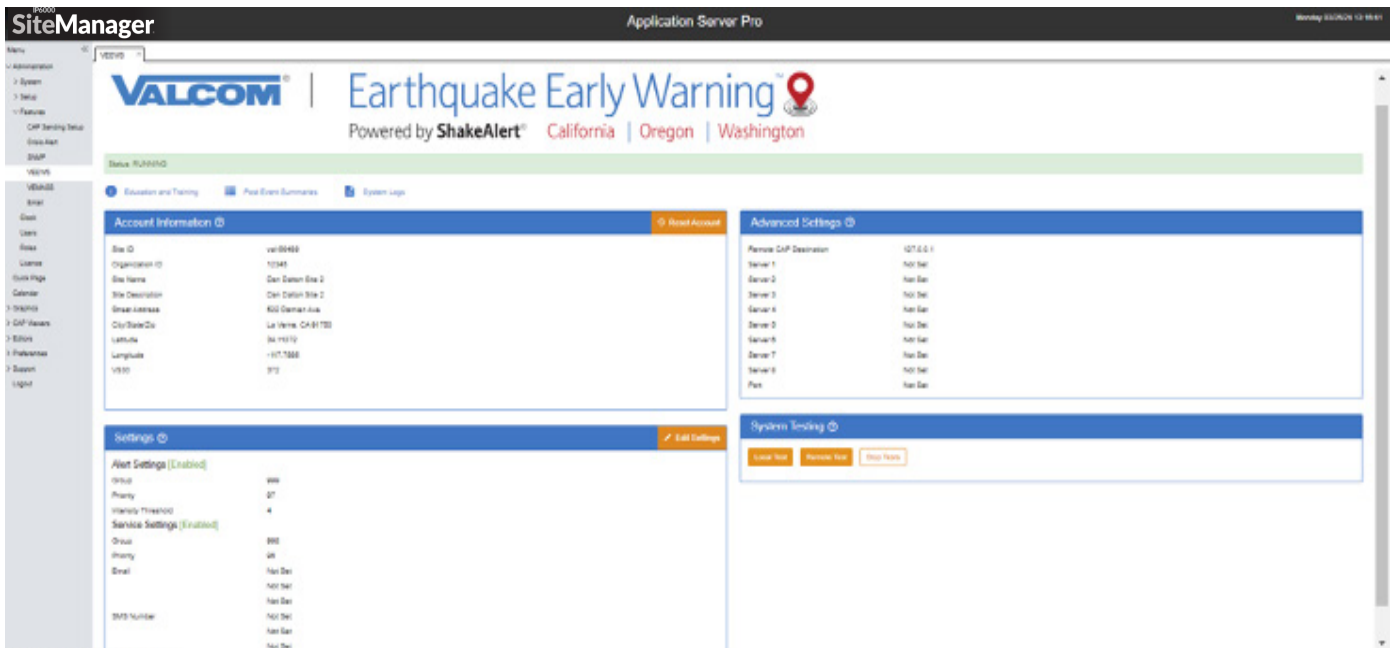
IP6000
SiteManager
Application Server Pro
Monday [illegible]

Menu
Administration
System
Setup
Features
CAP Sending Setup
Crisis Alert
SNMP
VEEWS
VEMASS
Email
Clock
Users
Roles
License
Quick Page
Calendar
Graphics
CAP Viewers
Editors
Preferences
Support
Logout

VEEWS

VALCOM® | Earthquake Early Warning™
Powered by ShakeAlert® California | Oregon | Washington

Status: RUNNING

Education and Training
Post Event Summaries
System Logs

Account Information
Reset Account

| | |
|---|---|
| Site ID | val-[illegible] |
| Organization ID | 12345 |
| Site Name | Dan Dalton Site 2 |
| Site Description | Dan Dalton Site 2 |
| Street Address | 500 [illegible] Ave |
| City/State/Zip | La Verne, CA 91750 |
| Latitude | 34.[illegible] |
| Longitude | -117.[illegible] |
| VS30 | 313 |

Settings
Edit Settings

Alert Settings [Enabled]

| | |
|---|---|
| Group | 999 |
| Priority | 97 |
| Intensity Threshold | 4 |

Service Settings [Enabled]

| | |
|---|---|
| Group | 998 |
| Priority | 98 |
| Email | Not Set |
| | Not Set |
| | Not Set |
| SMS Number | Not Set |
| | Not Set |
| | Not Set |

Advanced Settings

| | |
|---|---|
| Remote CAP Destination | 127.0.0.1 |
| Server 1 | Not Set |
| Server 2 | Not Set |
| Server 3 | Not Set |
| Server 4 | Not Set |
| Server 5 | Not Set |
| Server 6 | Not Set |
| Server 7 | Not Set |
| Server 8 | Not Set |
| Port | Not Set |

System Testing
Local Test
Remote Test
Stop Tests